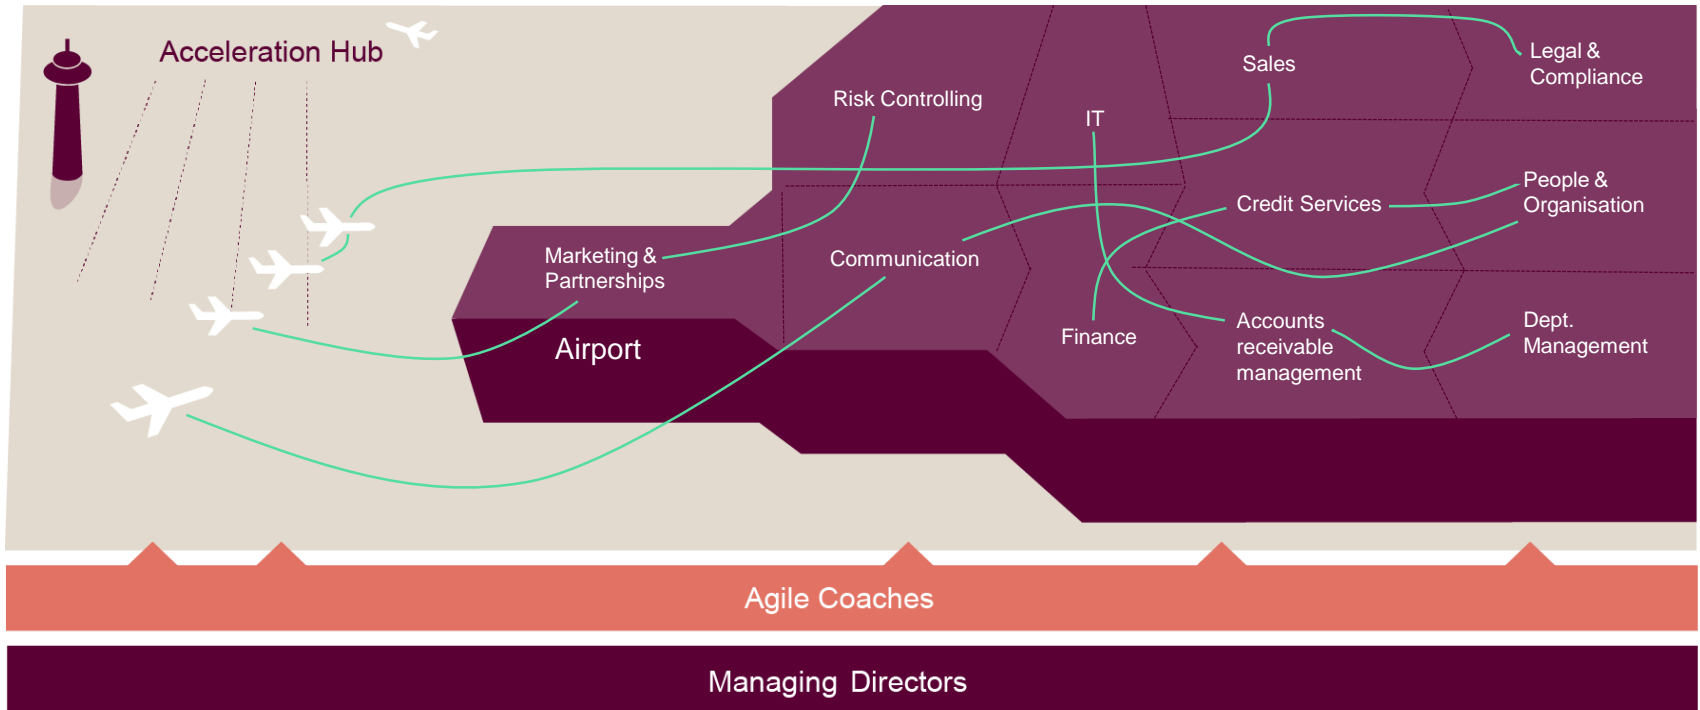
Acceleration Hub

Risk Controlling

IT

Sales

Legal & Compliance

Marketing & Partnerships

Communication

Credit Services

People & Organisation

Airport

Finance

Accounts receivable management

Dept. Management

Agile Coaches

Managing Directors